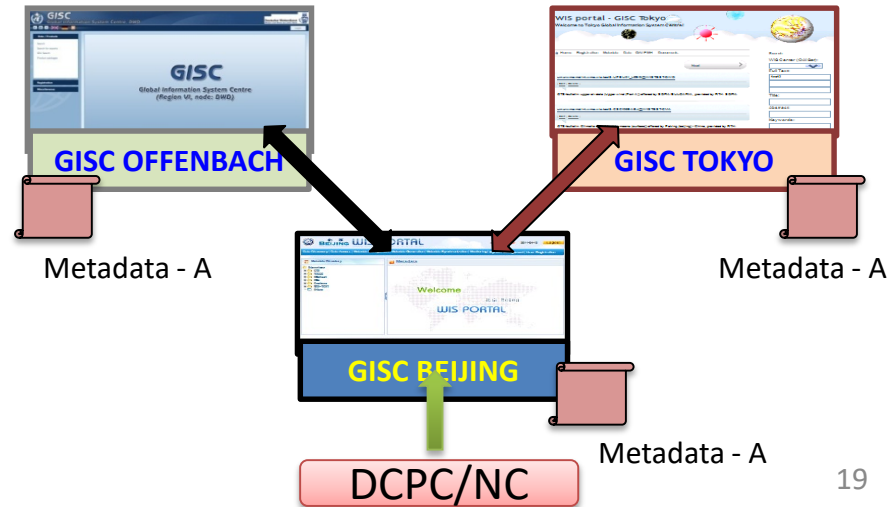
GISC

GISC
Global Information System Centre
(Region VI, node: DWD)

GISC OFFENBACH

Metadata - A

WIS portal - GISC Tokyo
Welcome to Tokyo Global Information System Centre

GISC TOKYO

Metadata - A

BEIJING WIS PORTAL

Metadata

Welcome
GISC Beijing
WIS PORTAL

GISC BEIJING

Metadata - A

DCPC/NC

19